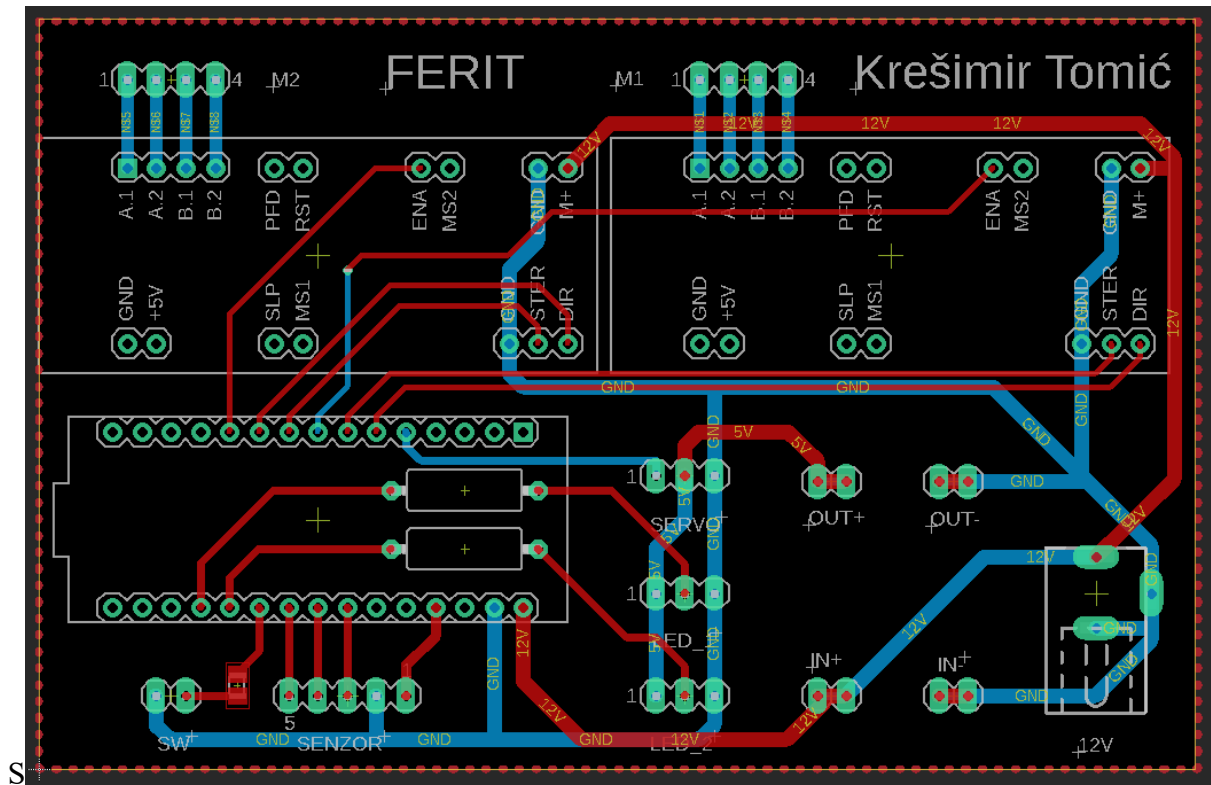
FERIT

Krešimir Tomić

1 4 M2

M1 1 4

N35 N36 N37 N38

N31 N32 N33 N34

12V 12V 12V 12V

A.1 A.2 B.1 B.2 PFD RST ENA MS2 GND M+

A.1 A.2 B.1 B.2 PFD RST ENA MS2 GND M+

GND +5V SLP MS1 GND STEP DIR

GND +5V SLP MS1 GND STEP DIR

12V

GND GND

GND

5V 5V

1 SERVO 5V

OUT+ OUT- GND

GND

12V

1 5V

GND

1 LED_1

IN+ IN+

12V

GND

GND

1 LED_2

12V

SW 5 SENZOR 1 GND GND GND 12V 12V

12V

S